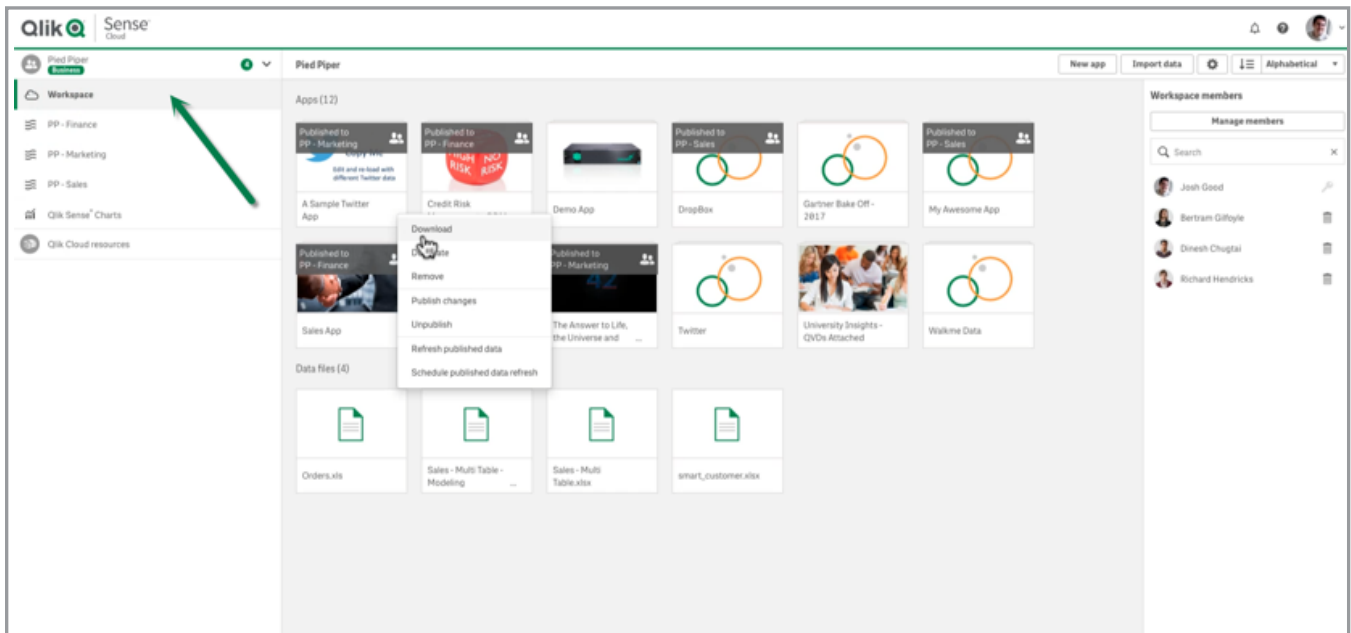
Qlik Sense Cloud

Pied Piper
Business
4

Workspace
PP - Finance
PP - Marketing
PP - Sales
Qlik Sense® Charts
Qlik Cloud resources

Pied Piper

New app
Import data
Alphabetical

Apps (12)

Published to PP - Marketing
Copy me
Edit and re-load with different Twitter data
A Sample Twitter App

Published to PP - Finance
HIGH RISK NO RISK
Credit Risk

Demo App

Published to PP - Sales
DropBox

Gartner Bake Off - 2017

Published to PP - Sales
My Awesome App

Published to PP - Finance
Sales App

Download
D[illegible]ate
Remove
Publish changes
Unpublish
Refresh published data
Schedule published data refresh

Published to PP - Marketing
42
The Answer to Life, the Universe and ...

Twitter

University Insights - QVDs Attached

Walkme Data

Data files (4)

Orders.xls

Sales - Multi Table - Modeling ...

Sales - Multi Table.xlsx

smart_customer.xlsx

Workspace members
Manage members
Search
Josh Good
Bertram Gilfoyle
Dinesh Chugtai
Richard Hendricks